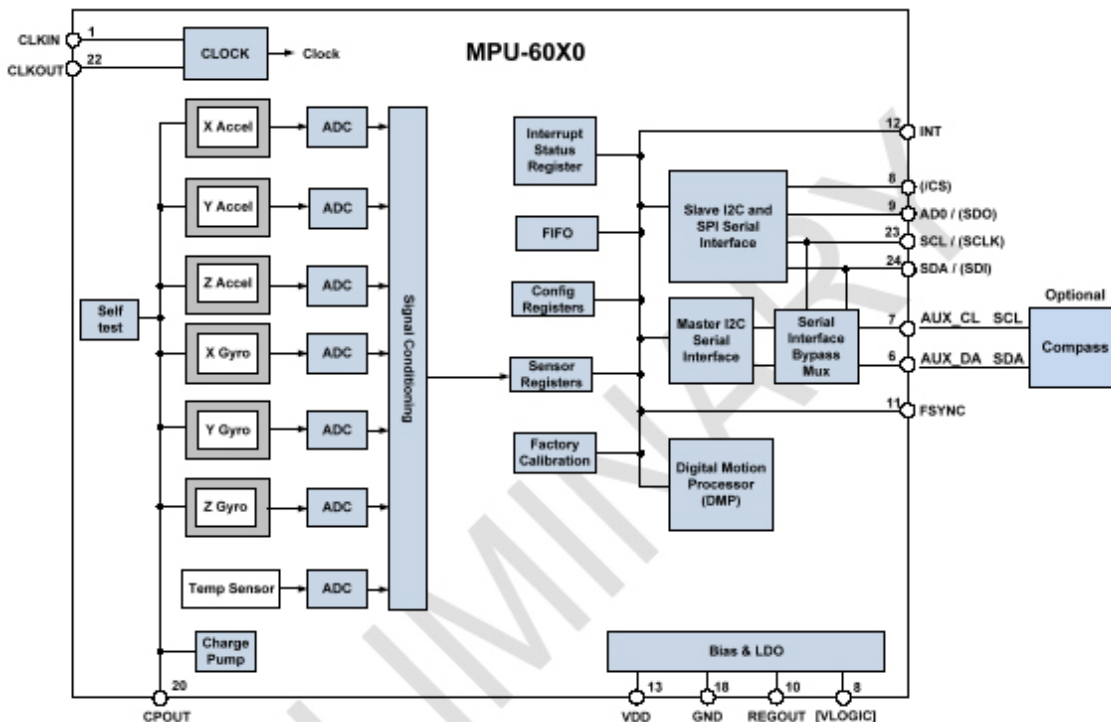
CLKIN 1
CLKOUT 22
CLOCK
Clock
MPU-60X0

X Accel
ADC
Y Accel
ADC
Z Accel
ADC
Self test
X Gyro
ADC
Y Gyro
ADC
Z Gyro
ADC
Temp Sensor
ADC
Signal Conditioning
Charge Pump
20
CPOUT

Interrupt Status Register
FIFO
Config Registers
Sensor Registers
Factory Calibration
Slave I2C and SPI Serial Interface
Master I2C Serial Interface
Serial Interface Bypass Mux
Digital Motion Processor (DMP)

12 INT
8 (/CS)
9 AD0 / (SDO)
23 SCL / (SCLK)
24 SDA / (SDI)
7 AUX_CL SCL
6 AUX_DA SDA
11 FSYNC
Optional
Compass

Bias & LDO
13 VDD
18 GND
10 REGOUT
8 [VLOGIC]

PRELIMINARY